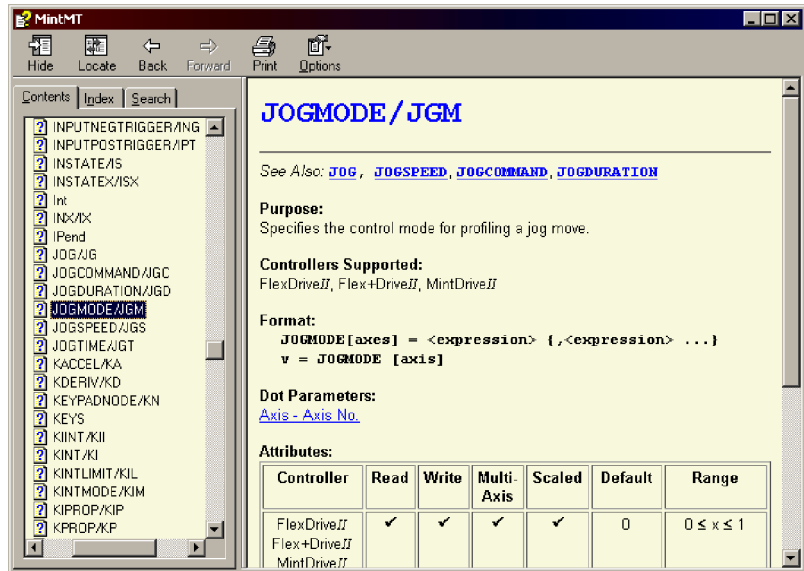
MintMT

Hide Locate Back Forward Print Options

Contents Index Search

INPUTNEGTRIGGER/ING
INPUTPOSTRIGGER/IPT
INSTATE/IS
INSTATEX/ISX
Int
INX/IX
IPend
JOG/JG
JOGCOMMAND/JGC
JOGDURATION/JGD
JOGMODE/JGM
JOGSPEED/JGS
JOGTIME/JGT
KACCEL/KA
KDERIV/KD
KEYPADNODE/KN
KEYS
KIINT/KII
KINT/KI
KINTLIMIT/KIL
KINTMODE/KIM
KIPROP/KIP
KPROP/KP

JOGMODE/JGM

See Also: JOG, JOGSPEED, JOGCOMMAND, JOGDURATION

Purpose:
Specifies the control mode for profiling a jog move.

Controllers Supported:
FlexDriveII, Flex+DriveII, MintDriveII

Format:
JOGMODE[axes] = <expression> {,<expression> ...}
v = JOGMODE [axis]

Dot Parameters:
Axis - Axis No.

Attributes:

| Controller | Read | Write | Multi-Axis | Scaled | Default | Range |
|---|---|---|---|---|---|---|
| FlexDriveII Flex+DriveII MintDriveII | ✔ | ✔ | ✔ | ✔ | 0 | $0 \le x \le 1$ |